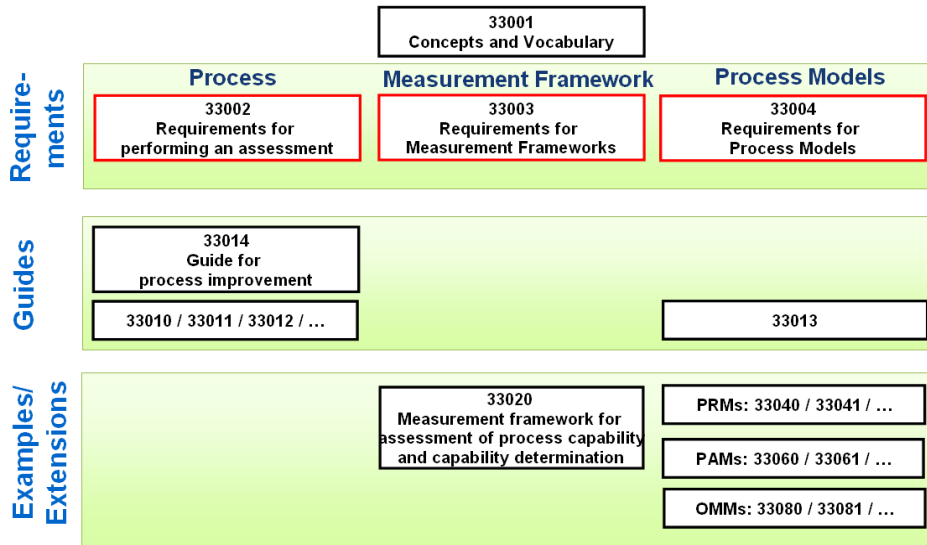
33001
Concepts and Vocabulary

Requirements

Process

Measurement Framework

Process Models

33002
Requirements for performing an assessment

33003
Requirements for Measurement Frameworks

33004
Requirements for Process Models

Guides

33014
Guide for process improvement

33010 / 33011 / 33012 / …

33013

Examples/ Extensions

33020
Measurement framework for assessment of process capability and capability determination

PRMs: 33040 / 33041 / …

PAMs: 33060 / 33061 / …

OMMs: 33080 / 33081 / …